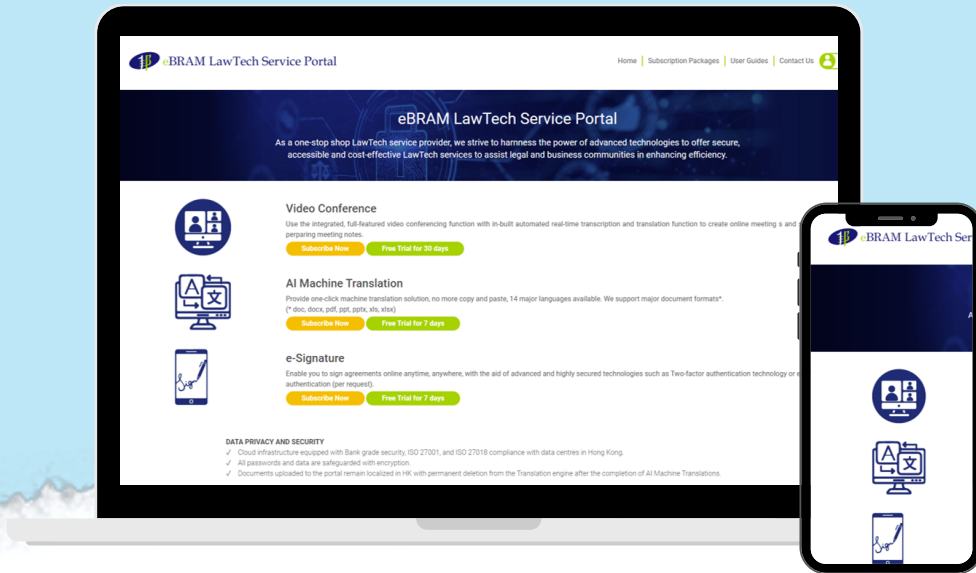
eBRAM LawTech Service Portal

Home | Subscription Packages | User Guides | Contact Us

eBRAM LawTech Service Portal

As a one-stop shop LawTech service provider, we strive to harness the power of advanced technologies to offer secure, accessible and cost-effective LawTech services to assist legal and business communities in enhancing efficiency.

Video Conference

Use the integrated, full-featured video conferencing function with in-built automated real-time transcription and translation function to create online meeting s and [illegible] perparing meeting notes.

Subscribe Now | Free Trial for 30 days

AI Machine Translation

Provide one-click machine translation solution, no more copy and paste, 14 major languages available. We support major document formats*.
(* doc, docx, pdf, ppt, pptx, xls, xlsx)

Subscribe Now | Free Trial for 7 days

e-Signature

Enable you to sign agreements online anytime, anywhere, with the aid of advanced and highly secured technologies such as Two-factor authentication technology or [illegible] authentication (per request).

Subscribe Now | Free Trial for 7 days

DATA PRIVACY AND SECURITY
✓ Cloud infrastructure equipped with Bank grade security, ISO 27001, and ISO 27018 compliance with data centres in Hong Kong.
✓ All passwords and data are safeguarded with encryption.
✓ Documents uploaded to the portal remain localized in HK with permanent deletion from the Translation engine after the completion of AI Machine Translations.

eBRAM LawTech Ser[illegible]

A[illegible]